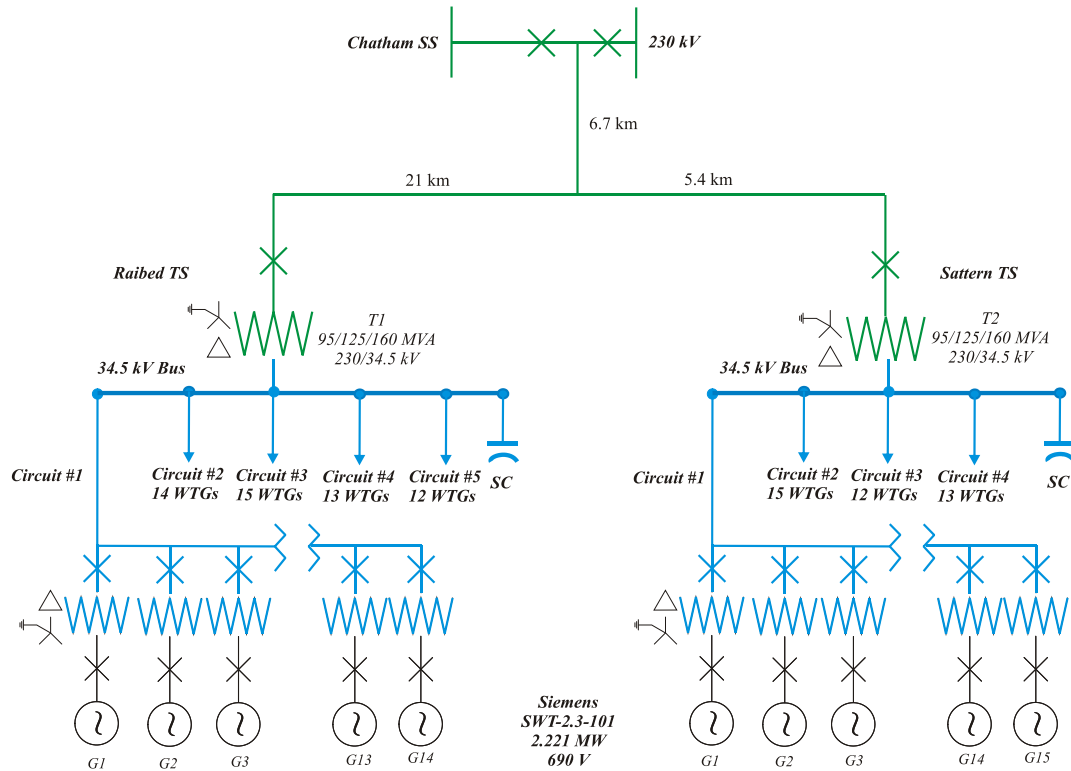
Chatham SS

230 kV

6.7 km

21 km

5.4 km

Raibed TS

Sattern TS

T1
95/125/160 MVA
230/34.5 kV

T2
95/125/160 MVA
230/34.5 kV

34.5 kV Bus

34.5 kV Bus

Circuit #1

Circuit #2
14 WTGs

Circuit #3
15 WTGs

Circuit #4
13 WTGs

Circuit #5
12 WTGs

SC

Circuit #1

Circuit #2
15 WTGs

Circuit #3
12 WTGs

Circuit #4
13 WTGs

SC

G1 G2 G3 G13 G14

Siemens
SWT-2.3-101
2.221 MW
690 V

G1 G2 G3 G14 G15